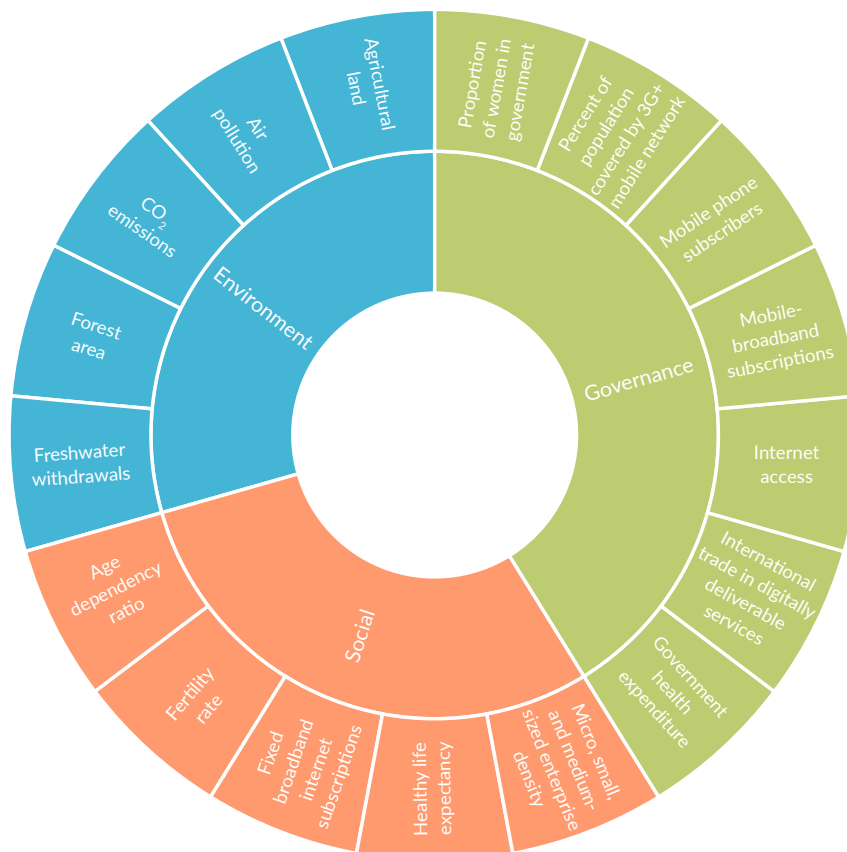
Environment

Agricultural land

Air pollution

$CO_2$ emissions

Forest area

Freshwater withdrawals

Governance

Proportion of women in government

Percent of population covered by 3G+ mobile network

Mobile phone subscribers

Mobile-broadband subscriptions

Internet access

International trade in digitally deliverable services

Government health expenditure

Social

Micro, small, and medium-sized enterprise density

Healthy life expectancy

Fixed broadband internet subscriptions

Fertility rate

Age dependency ratio